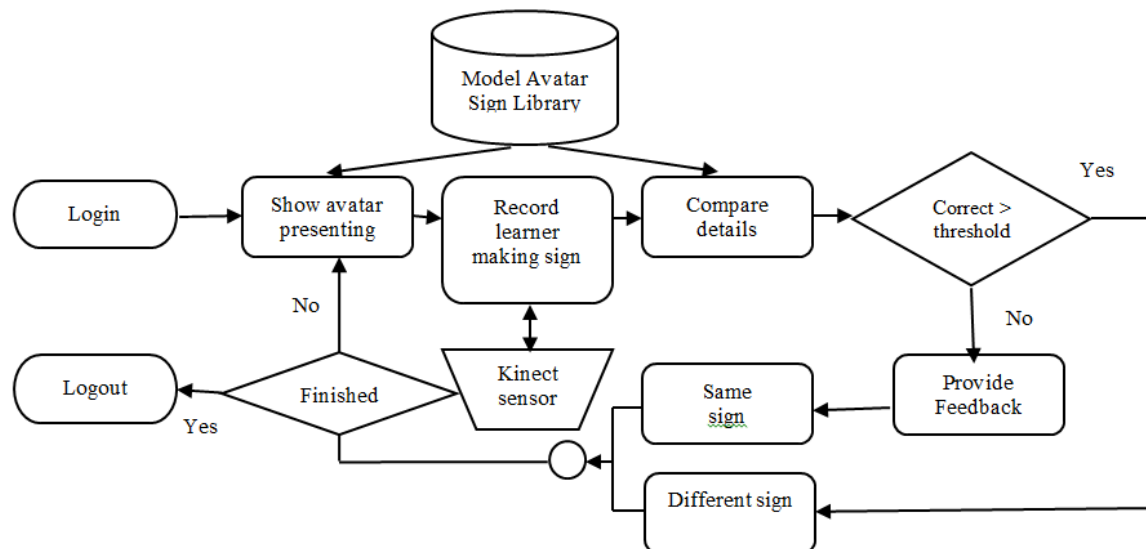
Model Avatar Sign Library

Login

Show avatar presenting

Record learner making sign

Compare details

Correct > threshold

Yes

No

No

Logout

Finished

Yes

Kinect sensor

Same sign

Provide Feedback

Different sign